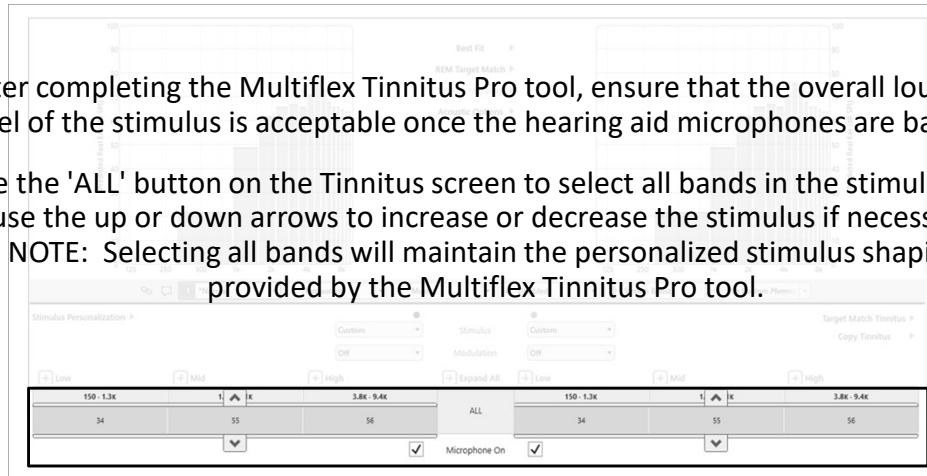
ter completing the Multiflex Tinnitus Pro tool, ensure that the overall lou
el of the stimulus is acceptable once the hearing aid microphones are ba

e the 'ALL' button on the Tinnitus screen to select all bands in the stimul
use the up or down arrows to increase or decrease the stimulus if necess
NOTE: Selecting all bands will maintain the personalized stimulus shapi
provided by the Multiflex Tinnitus Pro tool.

Best Fit ▸
REM Target Match ▸

Stimulus Personalization ▸
Custom
Stimulus
Custom
Target Match Tinnitus ▸
Off
Modulation
Off
Copy Tinnitus ▸

+ Low
+ Mid
+ High
+ Expand All
+ Low
+ Mid
+ High

| 150 - 1.3K | 1 ^ K | 3.8K - 9.4K | ALL | 150 - 1.3K | 1 ^ K | 3.8K - 9.4K |
|---|---|---|---|---|---|---|
| 34 | 55 | 56 | | 34 | 55 | 56 |
| | ⌄ | ✓ | Microphone On | ✓ | ⌄ | |